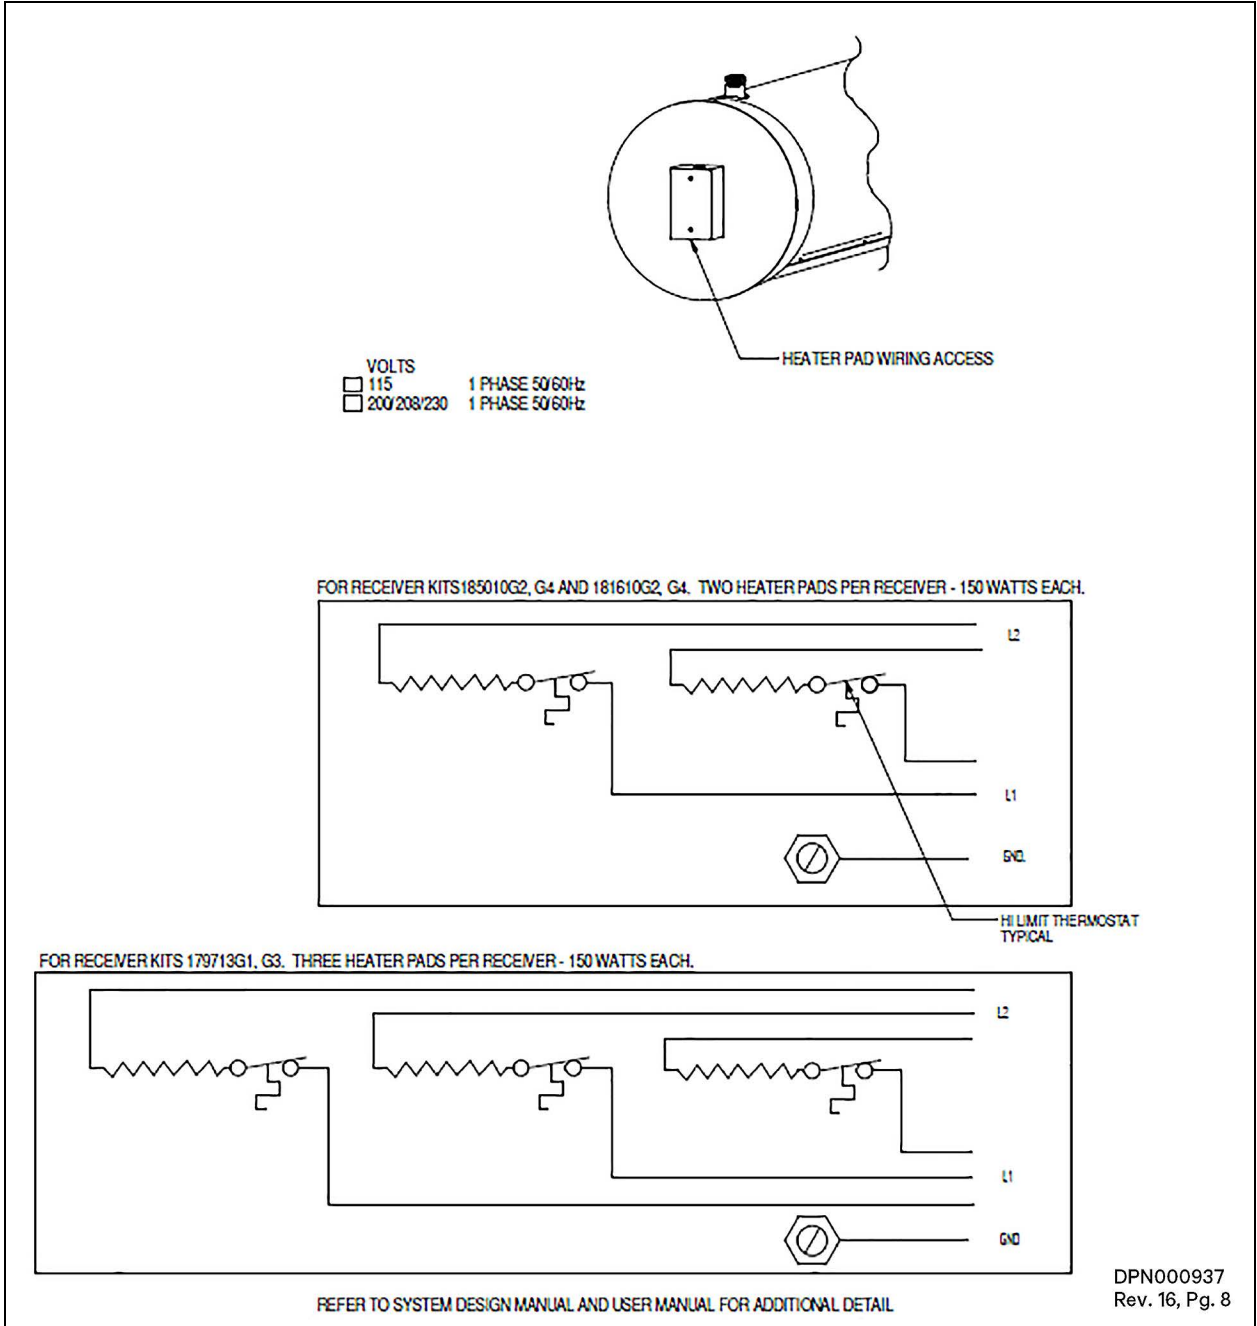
HEATER PAD WIRING ACCESS

VOLTS
☐ 115 1 PHASE 50/60Hz
☐ 200/208/230 1 PHASE 50/60Hz

FOR RECEIVER KITS185010G2, G4 AND 181610G2, G4. TWO HEATER PADS PER RECEIVER - 150 WATTS EACH.

L2

L1

GND.

HI LIMIT THERMOSTAT TYPICAL

FOR RECEIVER KITS 179713G1, G3. THREE HEATER PADS PER RECEIVER - 150 WATTS EACH.

L2

L1

GND

REFER TO SYSTEM DESIGN MANUAL AND USER MANUAL FOR ADDITIONAL DETAIL

DPN000937
Rev. 16, Pg. 8